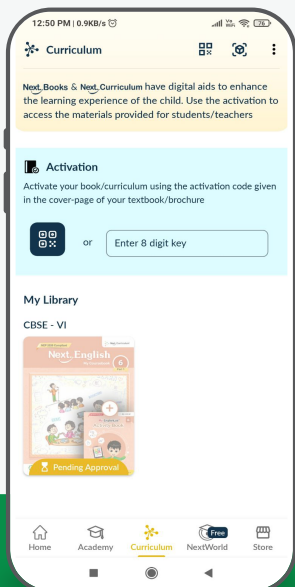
12:50 PM | 0.9KB/s

Curriculum

Next Books & Next Curriculum have digital aids to enhance the learning experience of the child. Use the activation to access the materials provided for students/teachers

Activation

Activate your book/curriculum using the activation code given in the cover-page of your textbook/brochure

or

Enter 8 digit key

My Library

CBSE - VI

Next English

6

Pending Approval

Home Academy Curriculum Free NextWorld Store